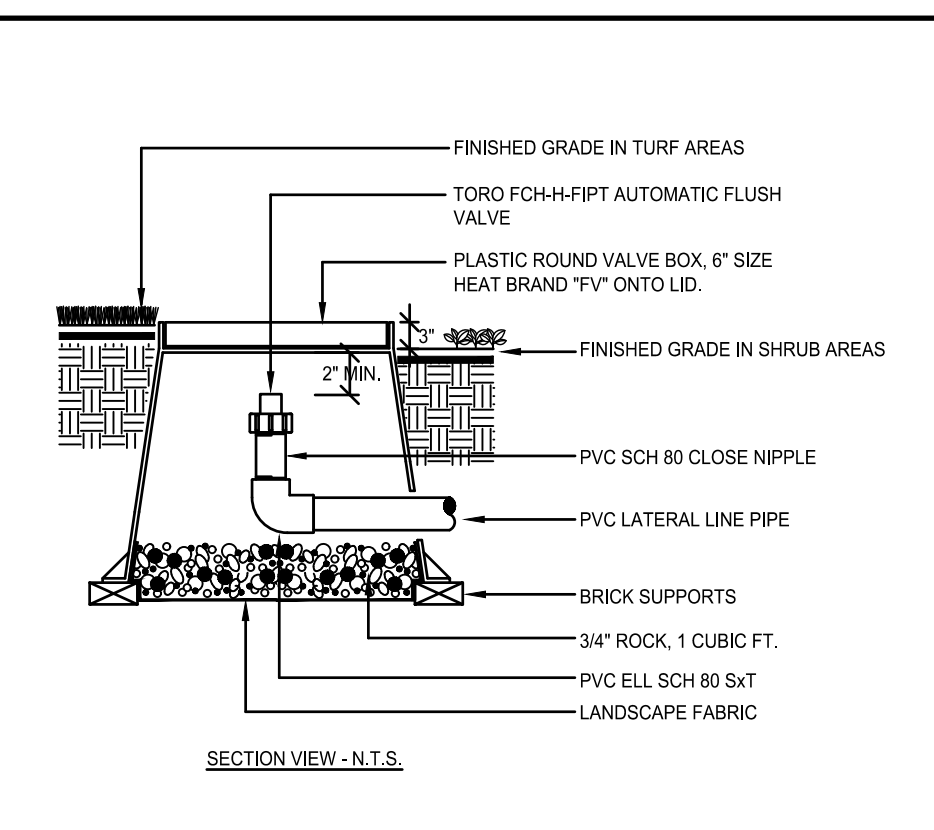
FINISHED GRADE IN TURF AREAS

TORO FCH-H-FIPT AUTOMATIC FLUSH VALVE

PLASTIC ROUND VALVE BOX, 6" SIZE
HEAT BRAND "FV" ONTO LID.

3"

2" MIN.

FINISHED GRADE IN SHRUB AREAS

PVC SCH 80 CLOSE NIPPLE

PVC LATERAL LINE PIPE

BRICK SUPPORTS

3/4" ROCK, 1 CUBIC FT.

PVC ELL SCH 80 SxT

LANDSCAPE FABRIC

SECTION VIEW - N.T.S.